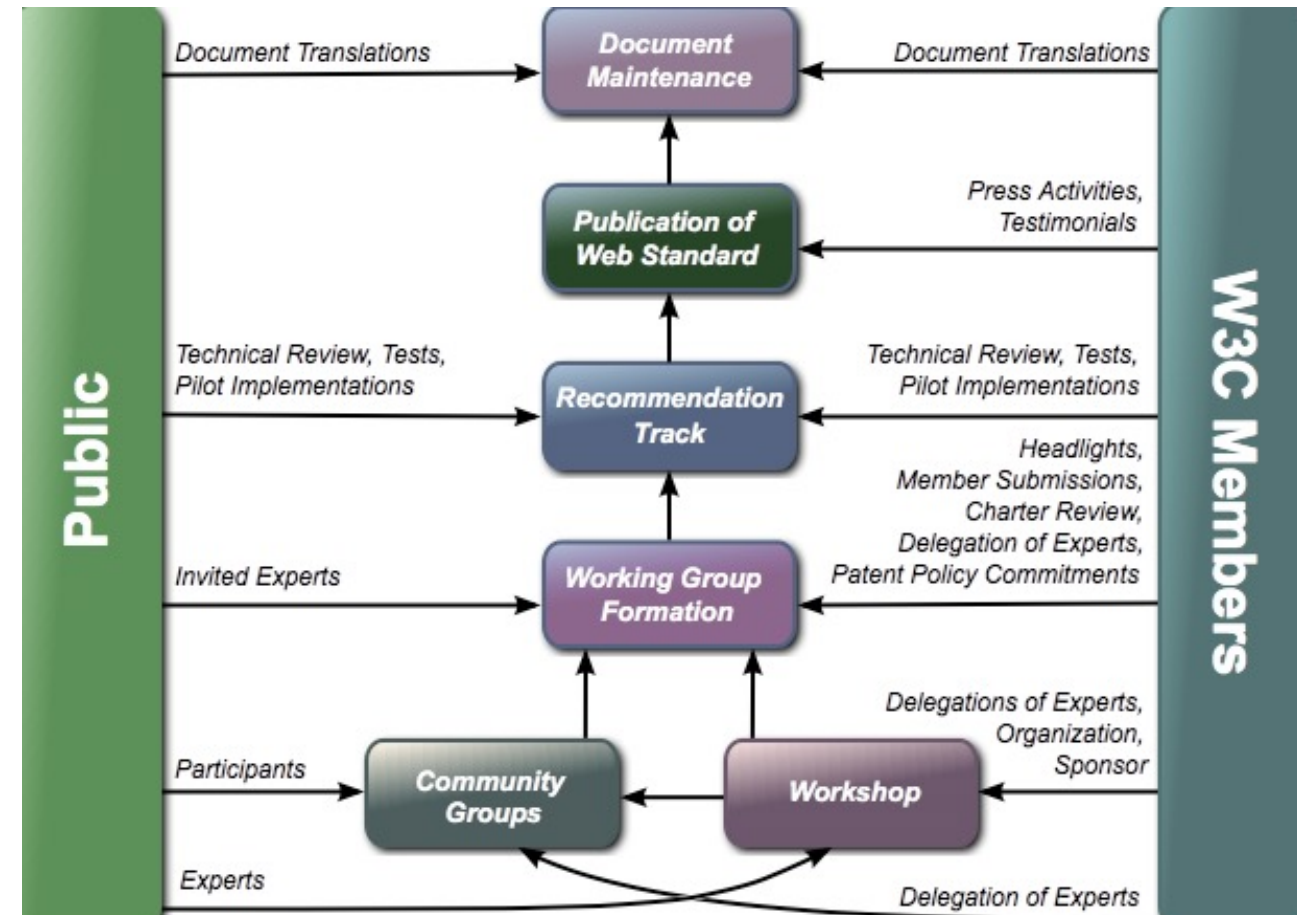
Public

Document Translations

Document Maintenance

Document Translations

Press Activities, Testimonials

Publication of Web Standard

Technical Review, Tests, Pilot Implementations

Recommendation Track

Technical Review, Tests, Pilot Implementations

Headlights, Member Submissions, Charter Review, Delegation of Experts, Patent Policy Commitments

Invited Experts

Working Group Formation

Delegations of Experts, Organization, Sponsor

Participants

Community Groups

Workshop

Experts

Delegation of Experts

W3C Members